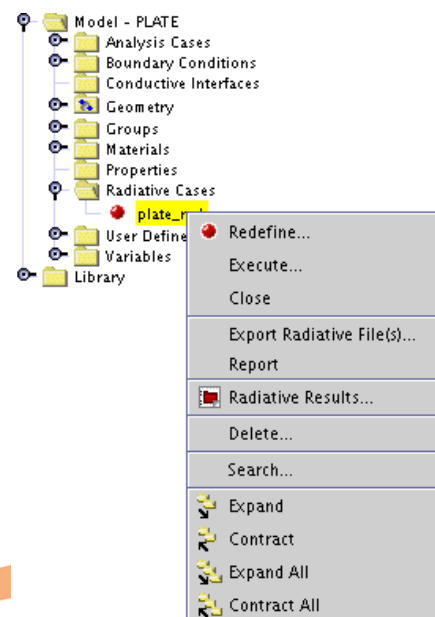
Model - PLATE
Analysis Cases
Boundary Conditions
Conductive Interfaces
Geometry
Groups
Materials
Properties
Radiative Cases
plate_r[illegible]
User Define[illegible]
Variables
Library

Redefine...
Execute...
Close
Export Radiative File(s)...
Report
Radiative Results...
Delete...
Search...
Expand
Contract
Expand All
Contract All